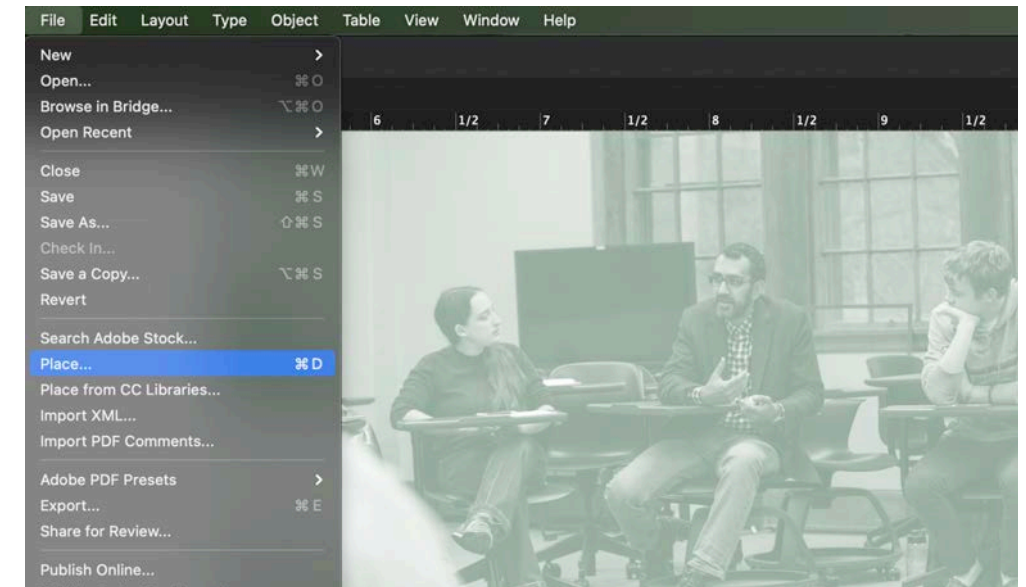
File Edit Layout Type Object Table View Window Help

New >
Open... ⌘O
Browse in Bridge... ⌥⌘O
Open Recent >

Close ⌘W
Save ⌘S
Save As... ⇧⌘S
Check In...
Save a Copy... ⌥⌘S
Revert

Search Adobe Stock...
Place... ⌘D
Place from CC Libraries...
Import XML...
Import PDF Comments...

Adobe PDF Presets >
Export... ⌘E
Share for Review...

Publish Online...

6 1/2 7 1/2 8 1/2 9 1/2